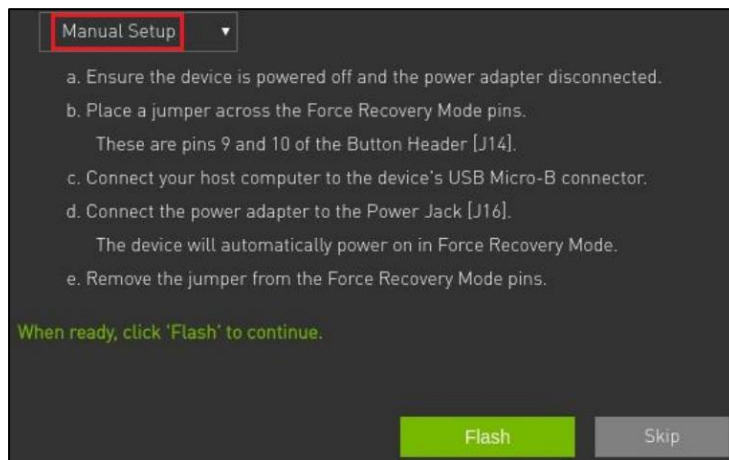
Manual Setup ▾

a. Ensure the device is powered off and the power adapter disconnected.

b. Place a jumper across the Force Recovery Mode pins.
These are pins 9 and 10 of the Button Header [J14].

c. Connect your host computer to the device's USB Micro-B connector.

d. Connect the power adapter to the Power Jack [J16].
The device will automatically power on in Force Recovery Mode.

e. Remove the jumper from the Force Recovery Mode pins.

When ready, click 'Flash' to continue.

Flash

Skip